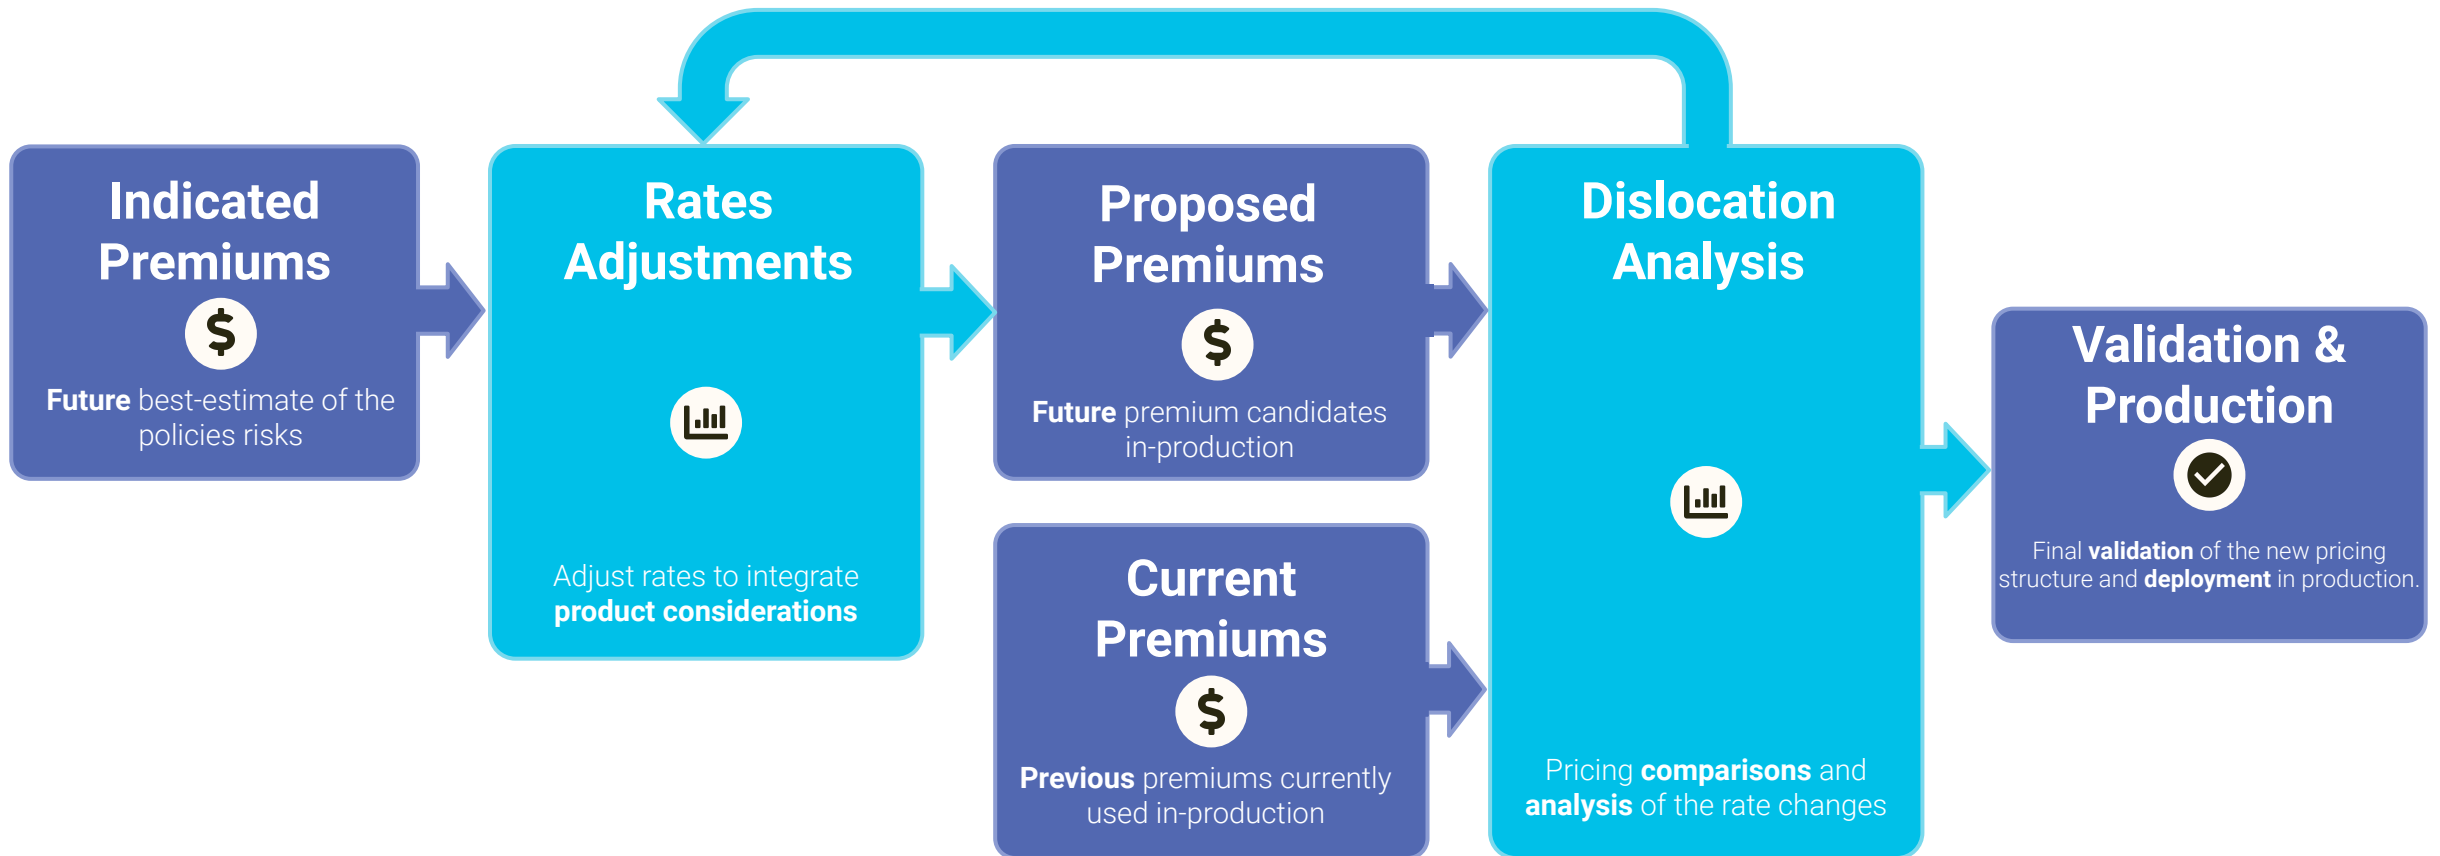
Indicated Premiums

$

Future best-estimate of the policies risks

Rates Adjustments

Adjust rates to integrate product considerations

Proposed Premiums

$

Future premium candidates in-production

Current Premiums

$

Previous premiums currently used in-production

Dislocation Analysis

Pricing comparisons and analysis of the rate changes

Validation & Production

Final validation of the new pricing structure and deployment in production.